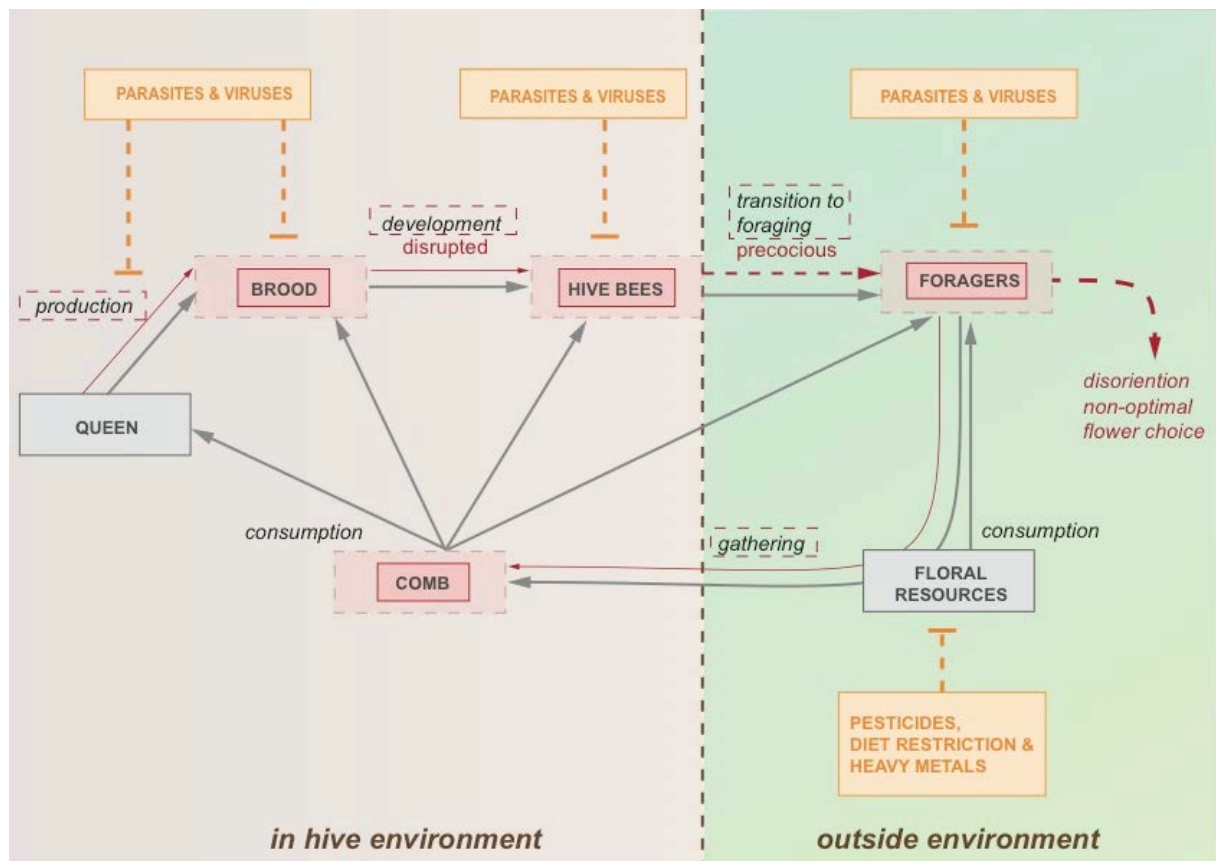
PARASITES & VIRUSES

PARASITES & VIRUSES

PARASITES & VIRUSES

development
disrupted

transition to
foraging
precocious

production

BROOD

HIVE BEES

FORAGERS

disoriention
non-optimal
flower choice

QUEEN

consumption

gathering

consumption

COMB

FLORAL
RESOURCES

PESTICIDES,
DIET RESTRICTION &
HEAVY METALS

in hive environment

outside environment